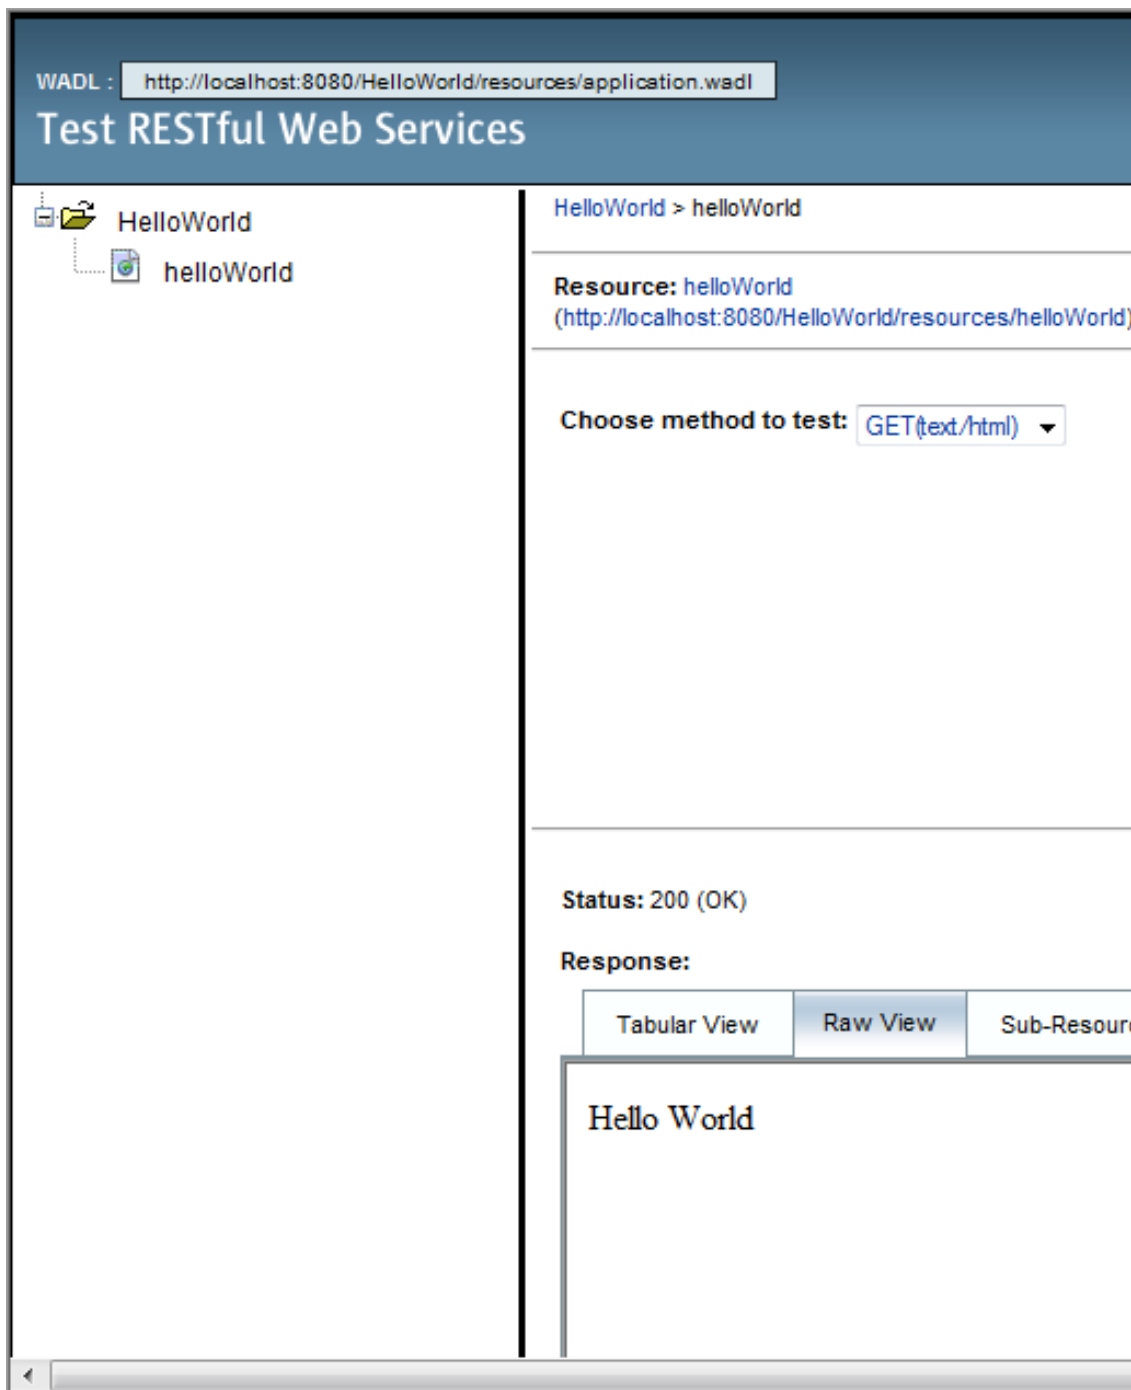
WADL : http://localhost:8080/HelloWorld/resources/application.wadl

Test RESTful Web Services

HelloWorld

helloWorld

HelloWorld > helloWorld

Resource: helloWorld (http://localhost:8080/HelloWorld/resources/helloWorld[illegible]

Choose method to test: GET(text/html)

Status: 200 (OK)

Response:

Tabular View | Raw View | Sub-Resour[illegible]

Hello World